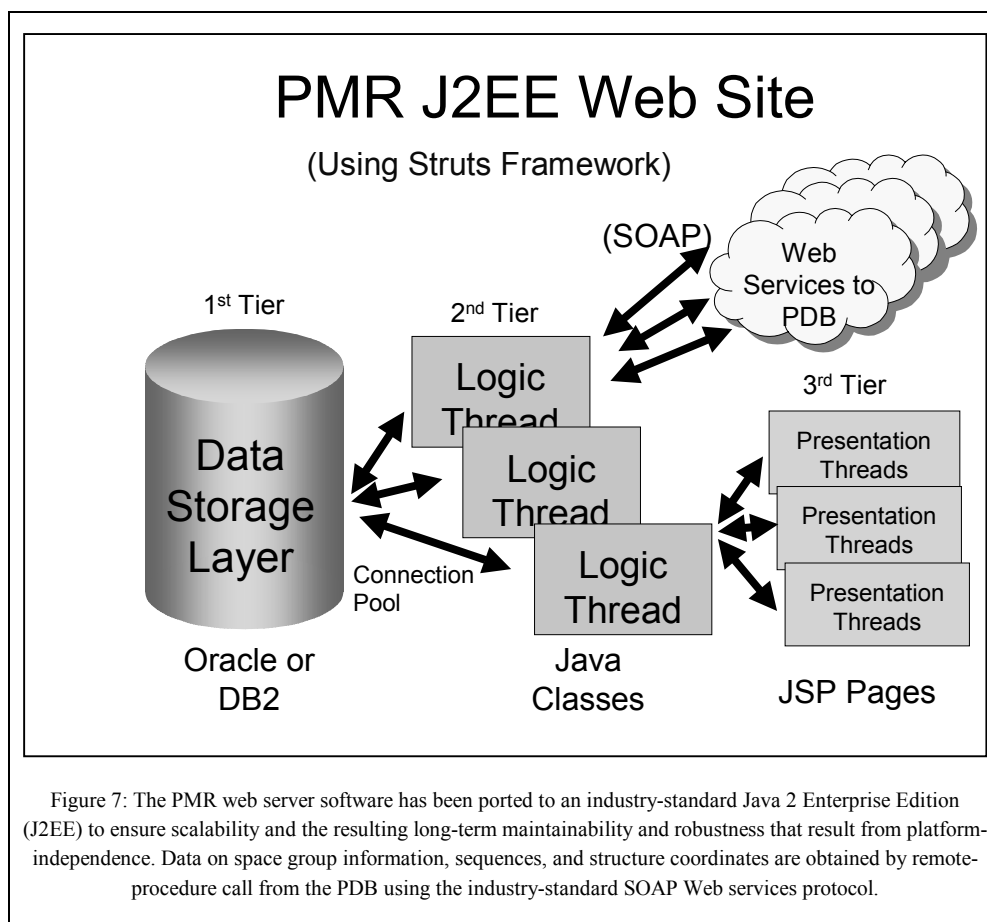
PMR J2EE Web Site

(Using Struts Framework)

(SOAP)

Web Services to PDB

1st Tier

2nd Tier

3rd Tier

Data Storage Layer

Logic Thread

Logic Thread

Logic Thread

Presentation Threads

Presentation Threads

Presentation Threads

Connection Pool

Oracle or DB2

Java Classes

JSP Pages

Figure 7: The PMR web server software has been ported to an industry-standard Java 2 Enterprise Edition (J2EE) to ensure scalability and the resulting long-term maintainability and robustness that result from platform-independence. Data on space group information, sequences, and structure coordinates are obtained by remote-procedure call from the PDB using the industry-standard SOAP Web services protocol.